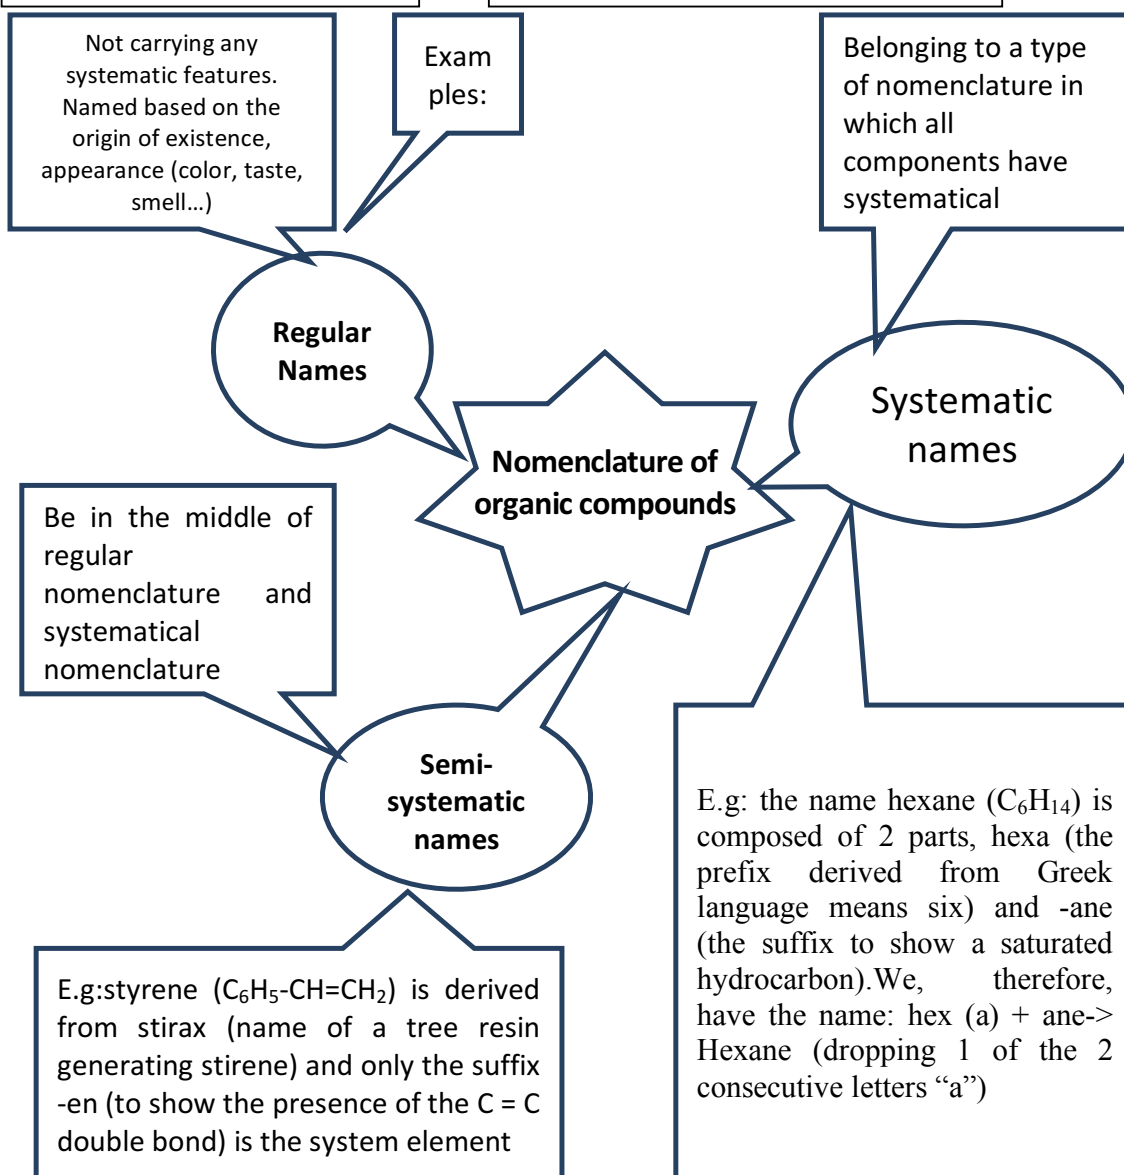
Not carrying any systematic features. Named based on the origin of existence, appearance (color, taste, smell…)

Exam ples:

Belonging to a type of nomenclature in which all components have systematical

Regular Names

Nomenclature of organic compounds

Systematic names

Be in the middle of regular nomenclature and systematical nomenclature

Semi-systematic names

E.g: the name hexane ($C_6H_{14}$) is composed of 2 parts, hexa (the prefix derived from Greek language means six) and -ane (the suffix to show a saturated hydrocarbon).We, therefore, have the name: hex (a) + ane-> Hexane (dropping 1 of the 2 consecutive letters "a")

E.g:styrene ($C_6H_5$-CH=$CH_2$) is derived from stirax (name of a tree resin generating stirene) and only the suffix -en (to show the presence of the C = C double bond) is the system element